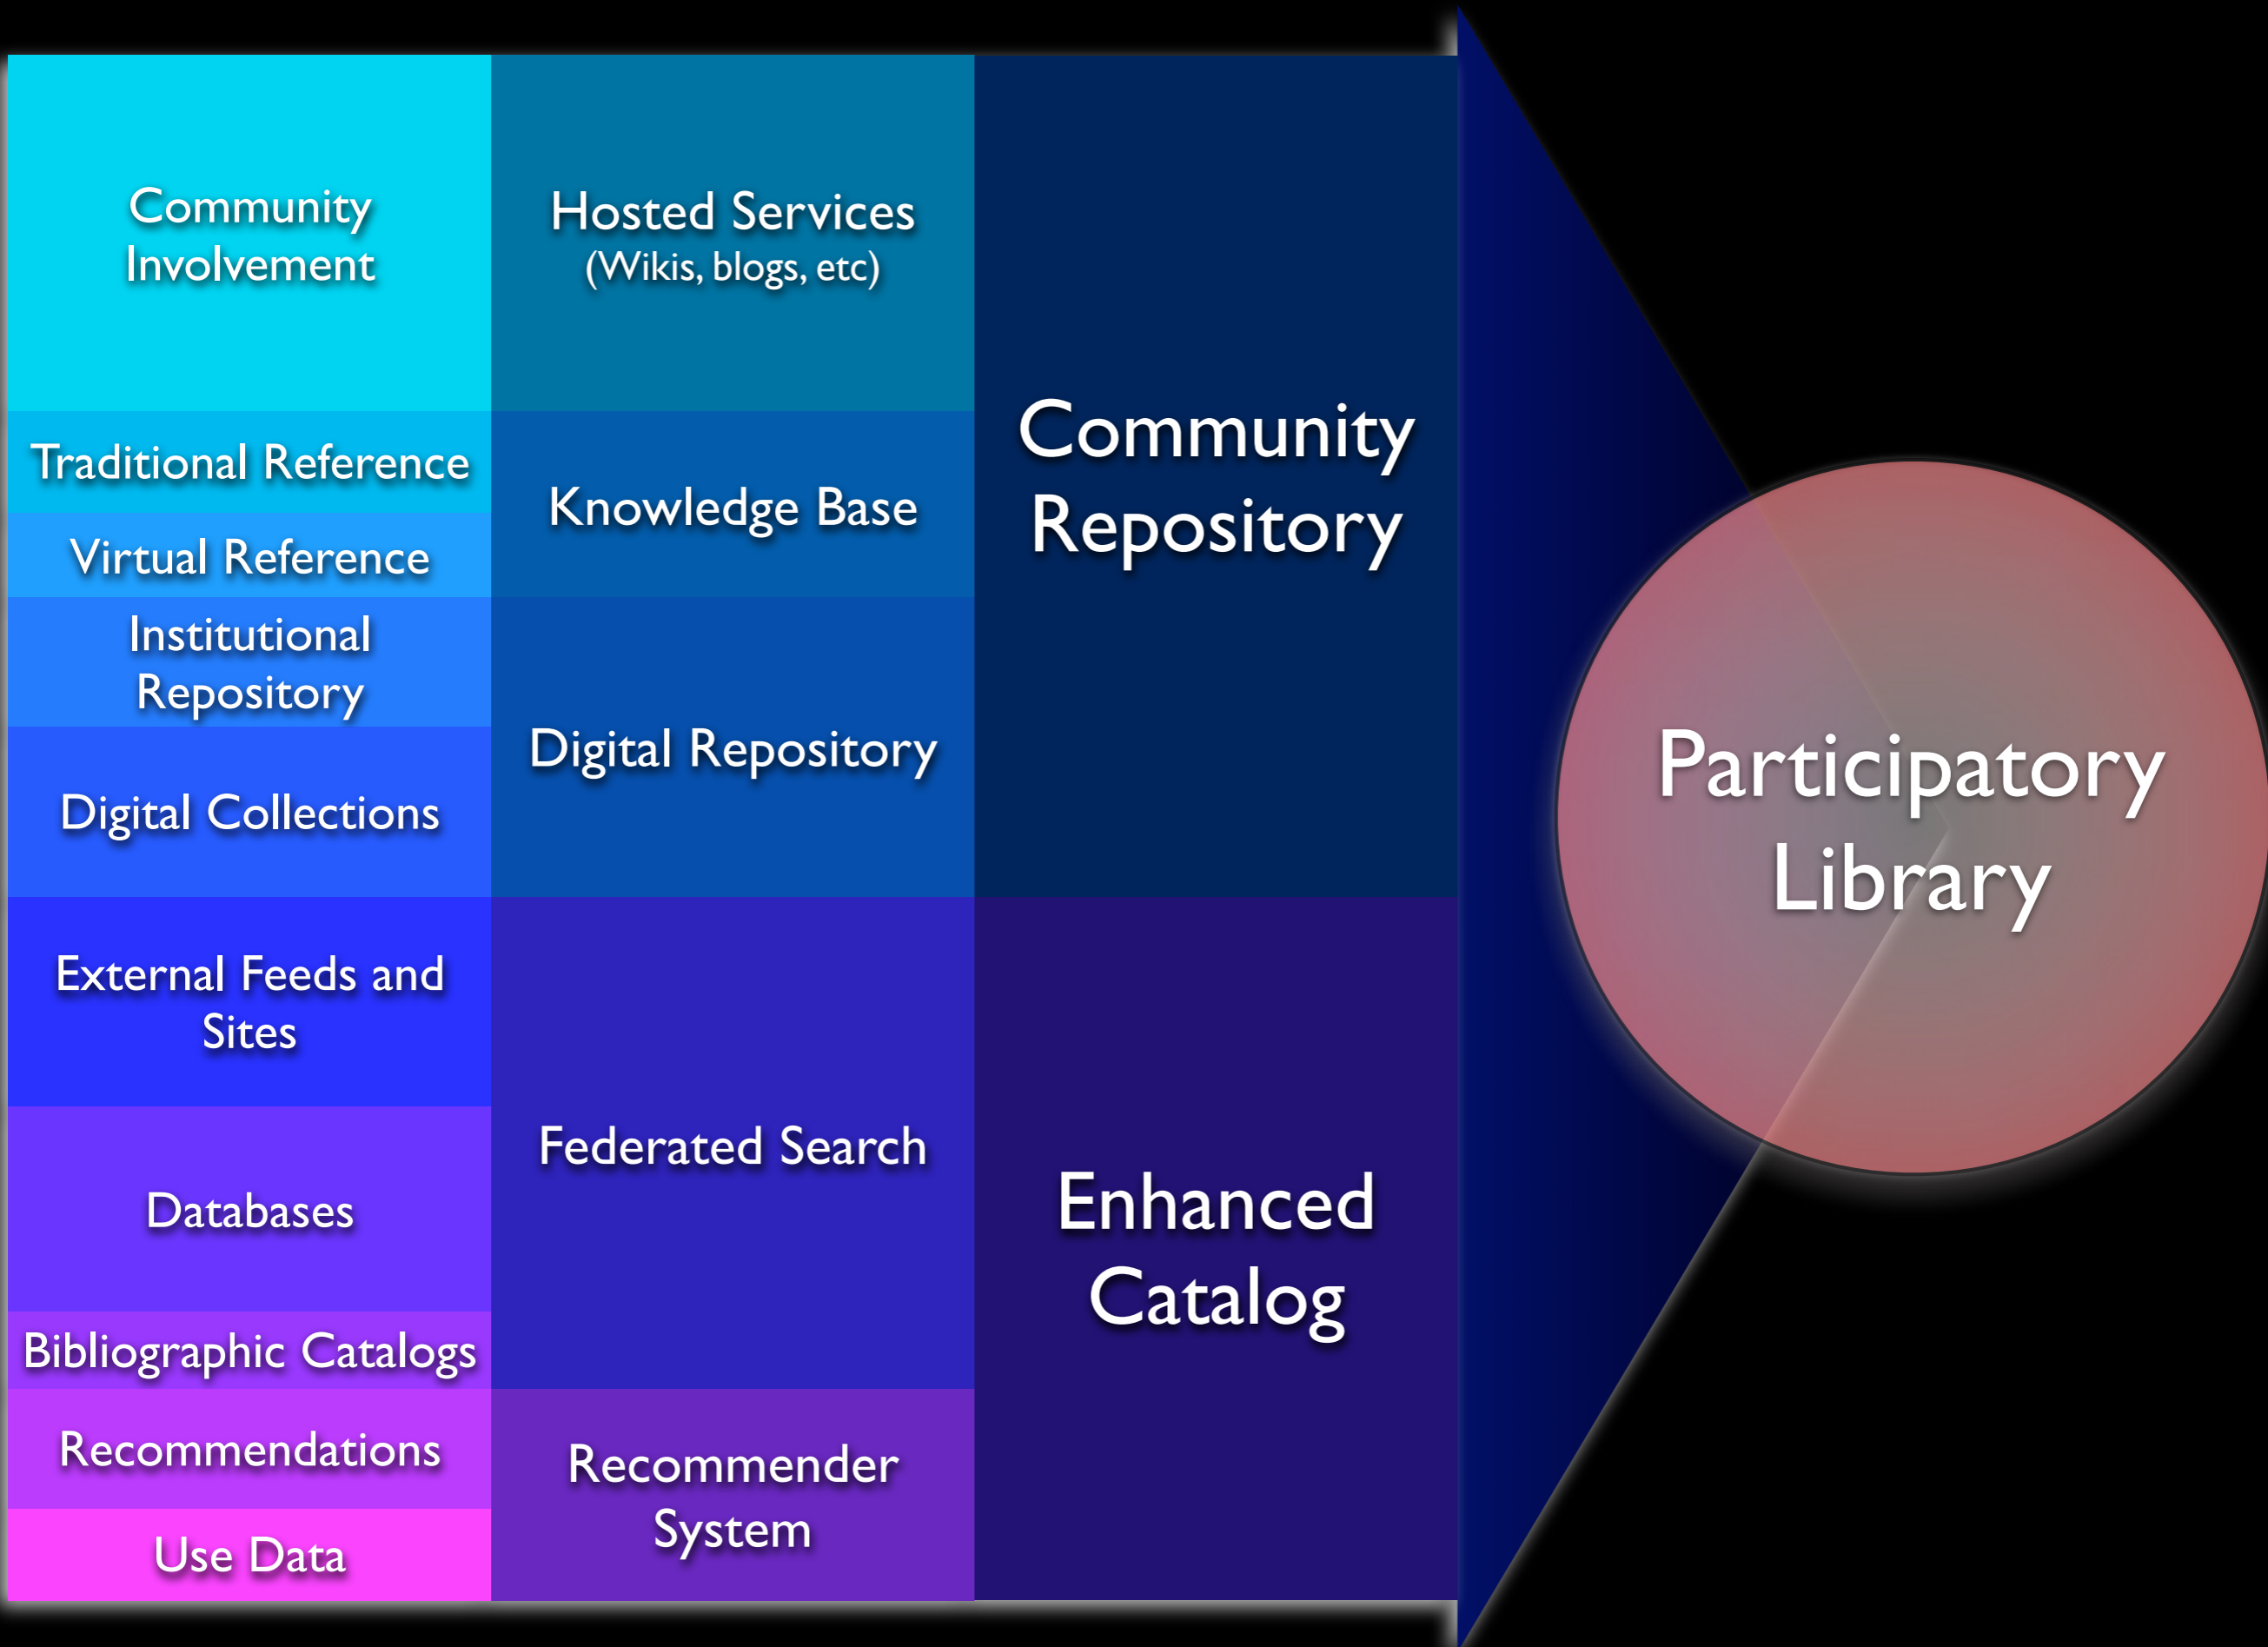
Community Involvement

Traditional Reference

Virtual Reference

Institutional Repository

Digital Collections

External Feeds and Sites

Databases

Bibliographic Catalogs

Recommendations

Use Data

Hosted Services (Wikis, blogs, etc)

Knowledge Base

Digital Repository

Federated Search

Recommender System

Community Repository

Enhanced Catalog

Participatory Library